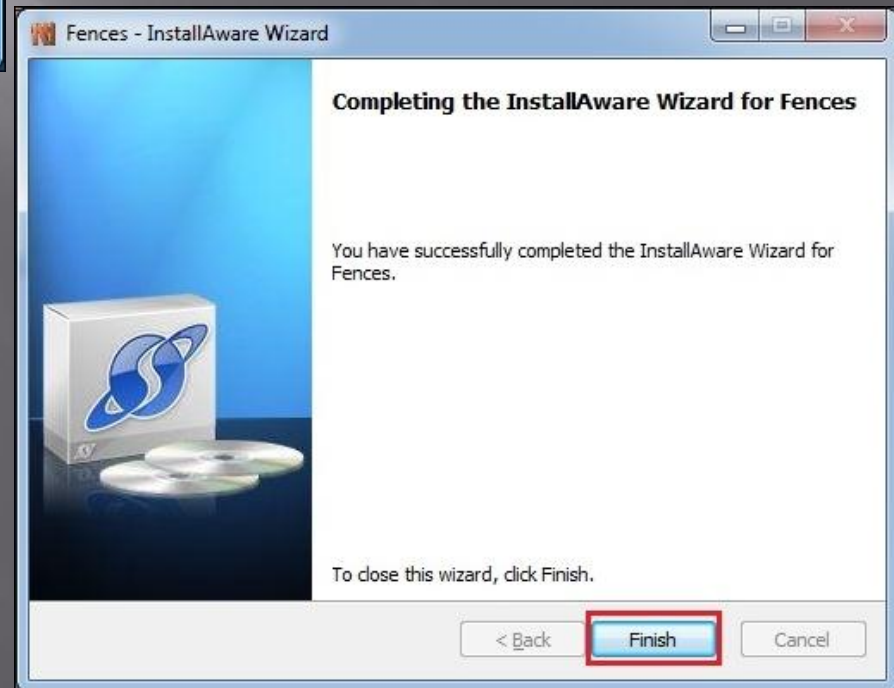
Fences - InstallAware Wizard

Completing the InstallAware Wizard for Fences

You have successfully completed the InstallAware Wizard for Fences.

To close this wizard, click Finish.

< Back

Finish

Cancel